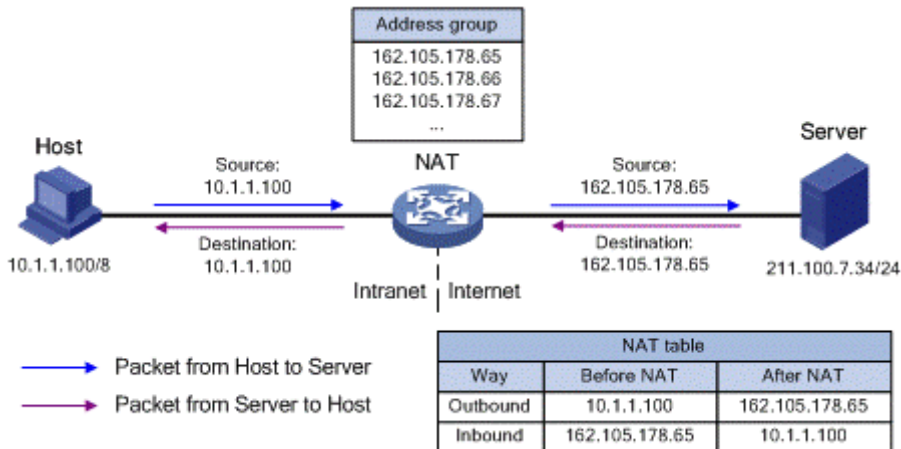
Address group
162.105.178.65
162.105.178.66
162.105.178.67
...

Host

10.1.1.100/8

Source:
10.1.1.100

Destination:
10.1.1.100

NAT

Intranet | Internet

Source:
162.105.178.65

Destination:
162.105.178.65

Server

211.100.7.34/24

Packet from Host to Server

Packet from Server to Host

| NAT table | | |
|---|---|---|
| Way | Before NAT | After NAT |
| Outbound | 10.1.1.100 | 162.105.178.65 |
| Inbound | 162.105.178.65 | 10.1.1.100 |